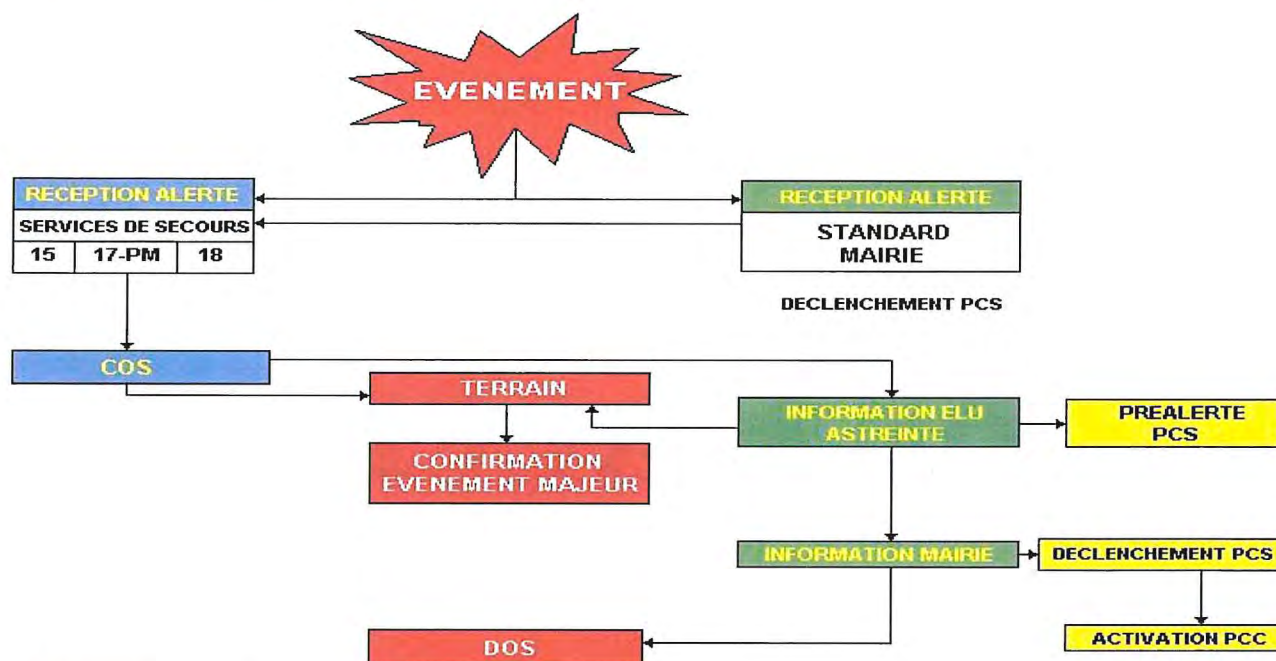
EVENEMENT

RECEPTION ALERTE

SERVICES DE SECOURS

| 15 | 17-PM | 18 |
|---|---|---|

RECEPTION ALERTE

STANDARD MAIRIE

DECLENCHEMENT PCS

COS

TERRAIN

CONFIRMATION EVENEMENT MAJEUR

INFORMATION ELU ASTREINTE

PREALERTE PCS

INFORMATION MAIRIE

DECLENCHEMENT PCS

ACTIVATION PCC

DOS